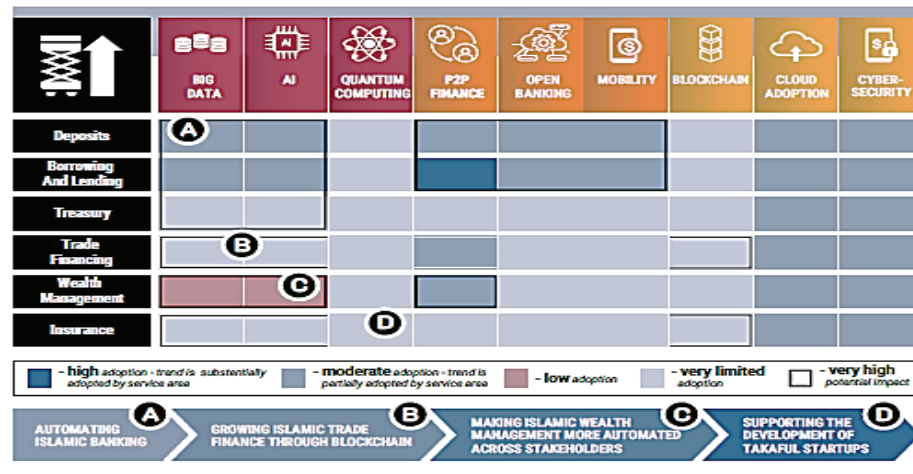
| | BIG DATA | AI | QUANTUM COMPUTING | P2P FINANCE | OPEN BANKING | MOBILITY | BLOCKCHAIN | CLOUD ADOPTION | CYBER-SECURITY |
|---|---|---|---|---|---|---|---|---|---|
| Deposits | A | | | | | | | | |
| Borrowing And Lending | | | | | | | | | |
| Treasury | | | | | | | | | |
| Trade Financing | | B | | | | | | | |
| Wealth Management | | C | | | | | | | |
| Insurance | | | D | | | | | | |

- high adoption - trend is substantially adopted by service area
- moderate adoption - trend is partially adopted by service area
- low adoption
- very limited adoption
- very high potential impact

A AUTOMATING ISLAMIC BANKING

B GROWING ISLAMIC TRADE FINANCE THROUGH BLOCKCHAIN

C MAKING ISLAMIC WEALTH MANAGEMENT MORE AUTOMATED ACROSS STAKEHOLDERS

D SUPPORTING THE DEVELOPMENT OF TAKAFUL STARTUPS